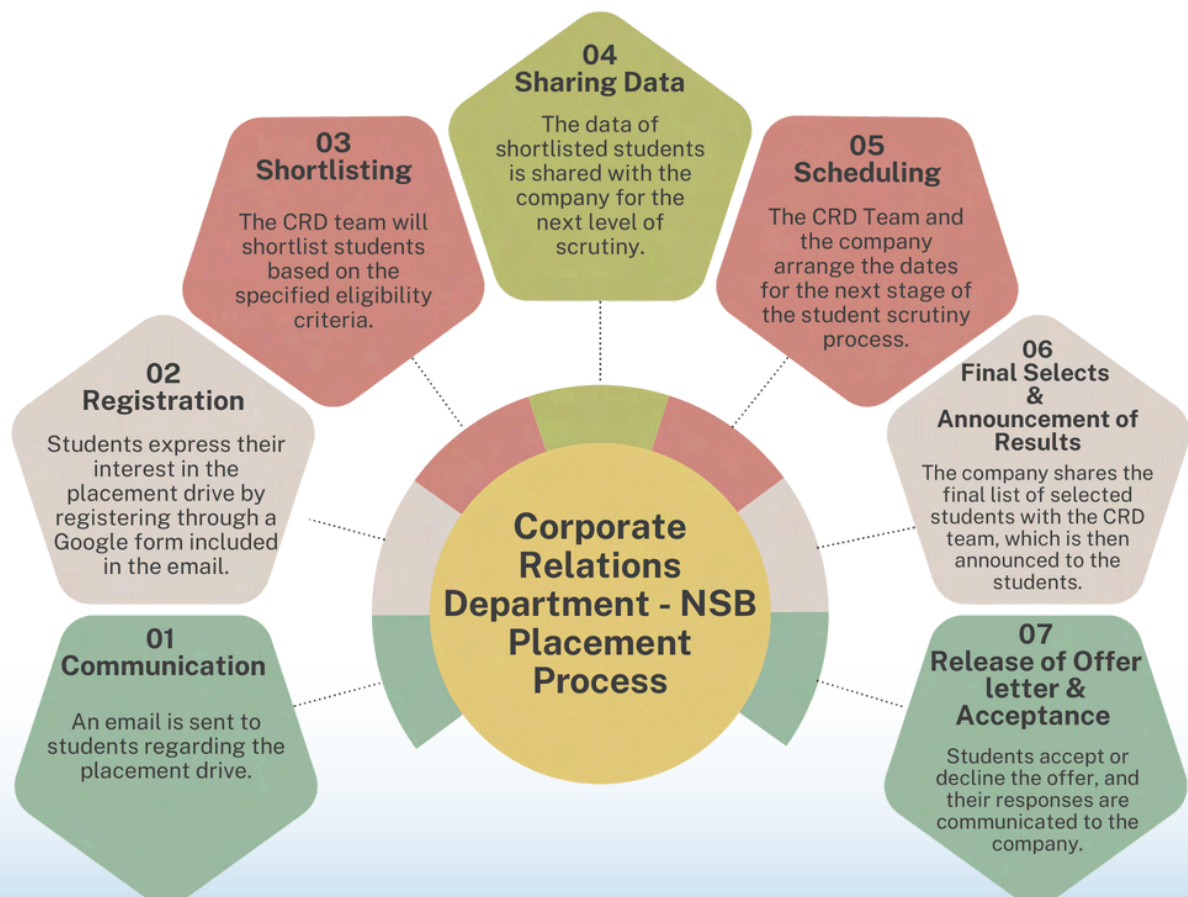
Corporate Relations Department - NSB Placement Process

01
Communication

An email is sent to students regarding the placement drive.

02
Registration

Students express their interest in the placement drive by registering through a Google form included in the email.

03
Shortlisting

The CRD team will shortlist students based on the specified eligibility criteria.

04
Sharing Data

The data of shortlisted students is shared with the company for the next level of scrutiny.

05
Scheduling

The CRD Team and the company arrange the dates for the next stage of the student scrutiny process.

06
Final Selects & Announcement of Results

The company shares the final list of selected students with the CRD team, which is then announced to the students.

07
Release of Offer letter & Acceptance

Students accept or decline the offer, and their responses are communicated to the company.